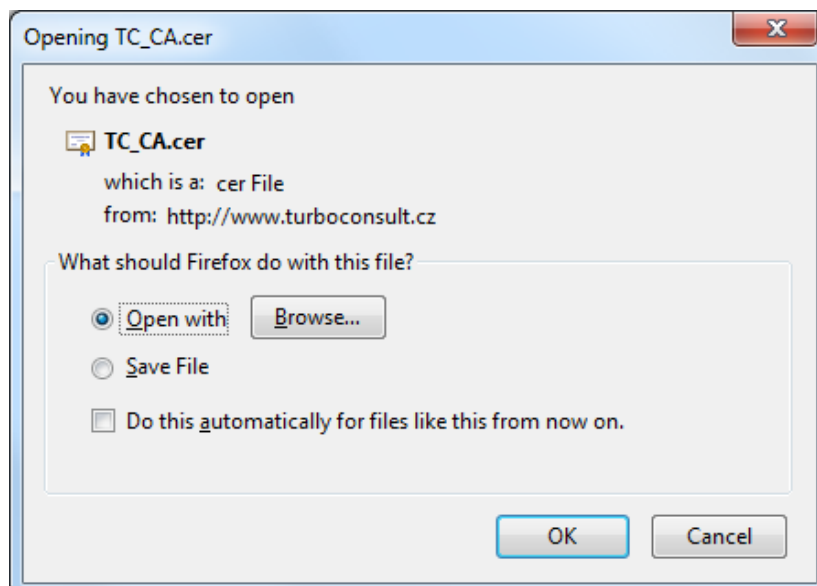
Opening TC_CA.cer

X

You have chosen to open

TC_CA.cer

which is a: cer File

from: http://www.turboconsult.cz

What should Firefox do with this file?

Open with

Browse...

Save File

Do this automatically for files like this from now on.

OK

Cancel